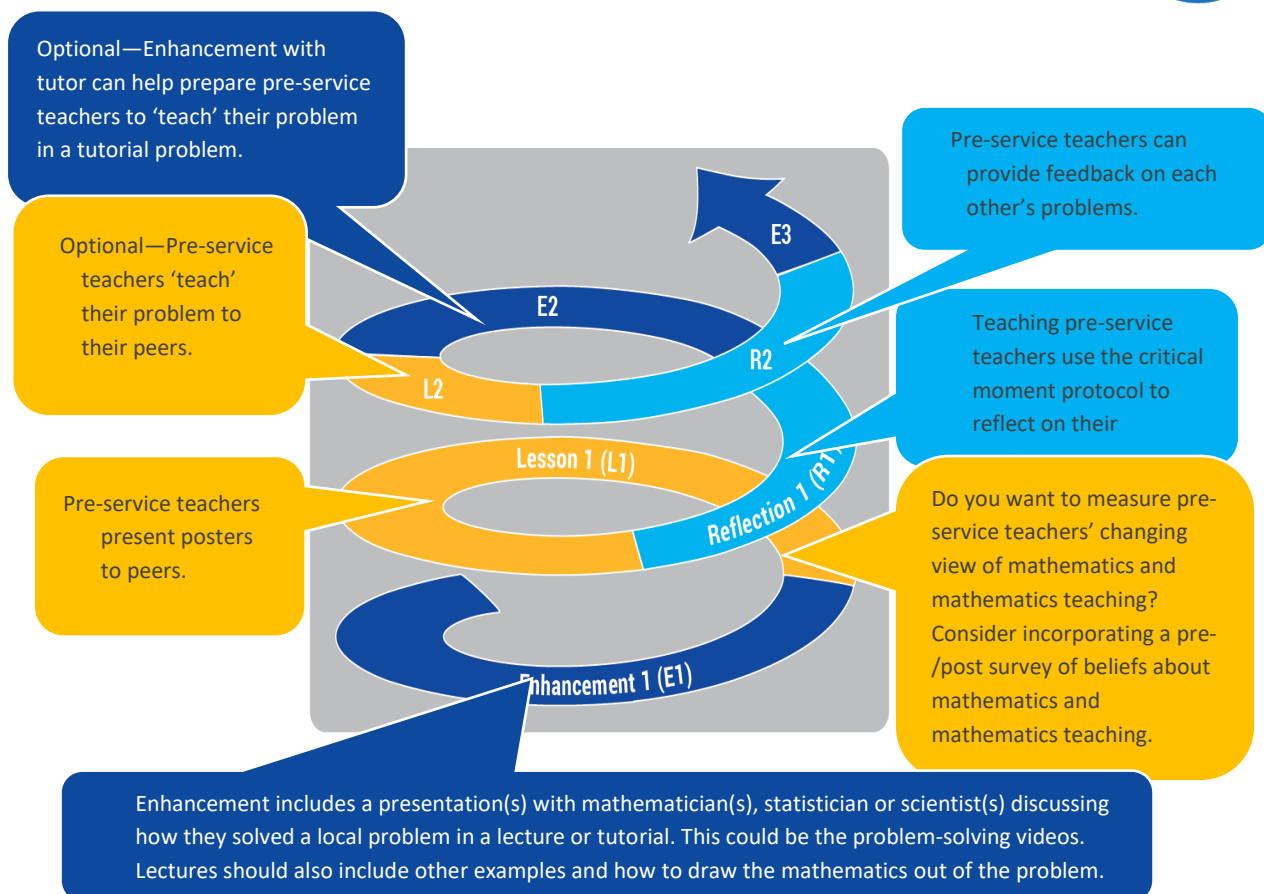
Optional—Enhancement with tutor can help prepare pre-service teachers to 'teach' their problem in a tutorial problem.

Pre-service teachers can provide feedback on each other's problems.

Optional—Pre-service teachers 'teach' their problem to their peers.

E3

E2

R2

L2

Teaching pre-service teachers use the critical moment protocol to reflect on their

Lesson 1 (L1)

Reflection 1 (R1)

Pre-service teachers present posters to peers.

Do you want to measure pre-service teachers' changing view of mathematics and mathematics teaching? Consider incorporating a pre-/post survey of beliefs about mathematics and mathematics teaching.

Enhancement 1 (E1)

Enhancement includes a presentation(s) with mathematician(s), statistician or scientist(s) discussing how they solved a local problem in a lecture or tutorial. This could be the problem-solving videos. Lectures should also include other examples and how to draw the mathematics out of the problem.